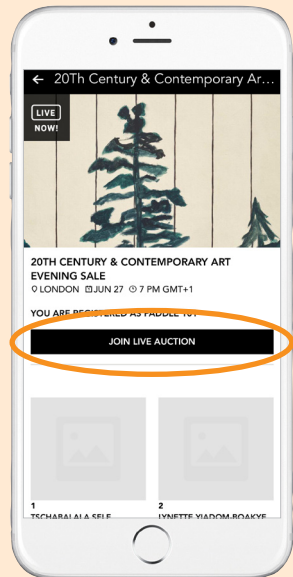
← 20Th Century & Contemporary Ar...

LIVE NOW!

20TH CENTURY & CONTEMPORARY ART EVENING SALE

LONDON JUN 27 7 PM GMT+1

YOU ARE REGISTERED AS PADDLE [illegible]

JOIN LIVE AUCTION

1
TSCHABALALA SELF

2
LYNETTE YIADOM-BOAKYE